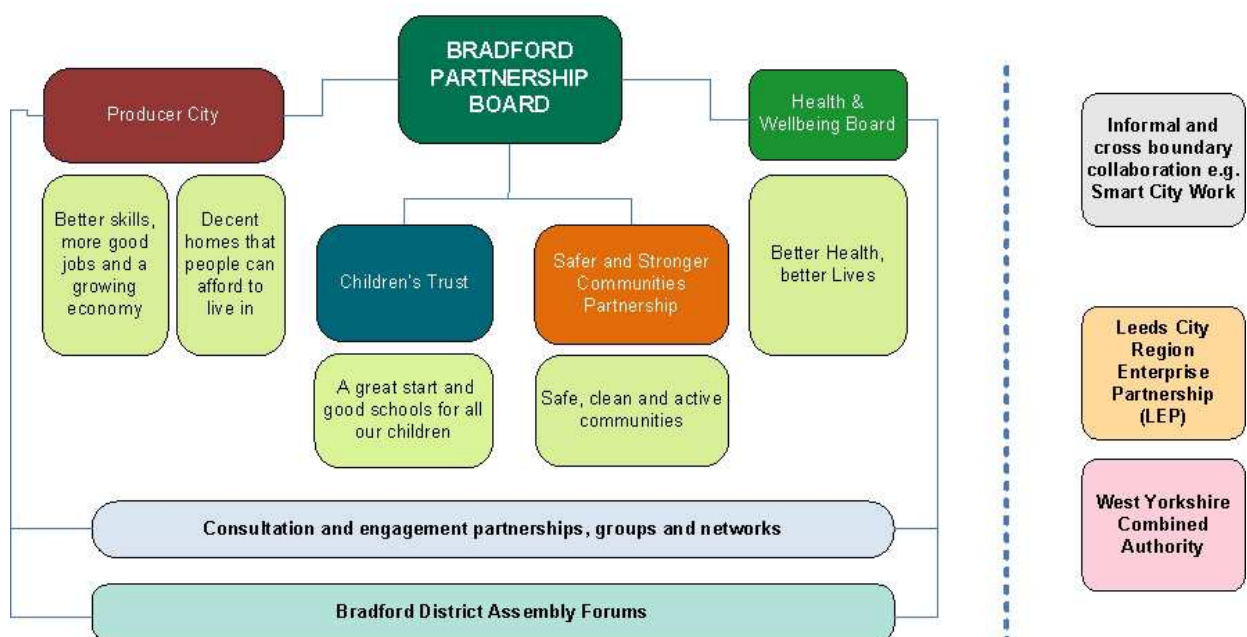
BRADFORD PARTNERSHIP BOARD

Producer City

Better skills, more good jobs and a growing economy

Decent homes that people can afford to live in

Children's Trust

A great start and good schools for all our children

Safer and Stronger Communities Partnership

Safe, clean and active communities

Health & Wellbeing Board

Better Health, better Lives

Consultation and engagement partnerships, groups and networks

Bradford District Assembly Forums

Informal and cross boundary collaboration e.g. Smart City Work

Leeds City Region Enterprise Partnership (LEP)

West Yorkshire Combined Authority